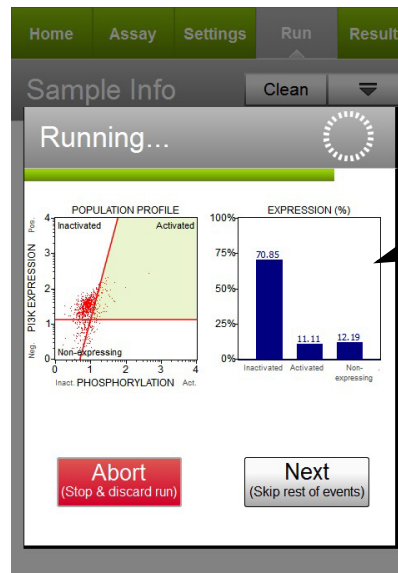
Home Assay Settings Run Result

Sample Info Clean

Running...

POPULATION PROFILE

Pos.

Inactivated Activated

PI3K EXPRESSION

Neg.

Non-expressing

0 1 2 3 4

Inact. PHOSPHORYLATION Act.

EXPRESSION (%)

100%

75%

50%

25%

0%

70.85

11.11

12.19

Inactivated Activated Non-expressing

Abort
(Stop & discard run)

Next
(Skip rest of events)